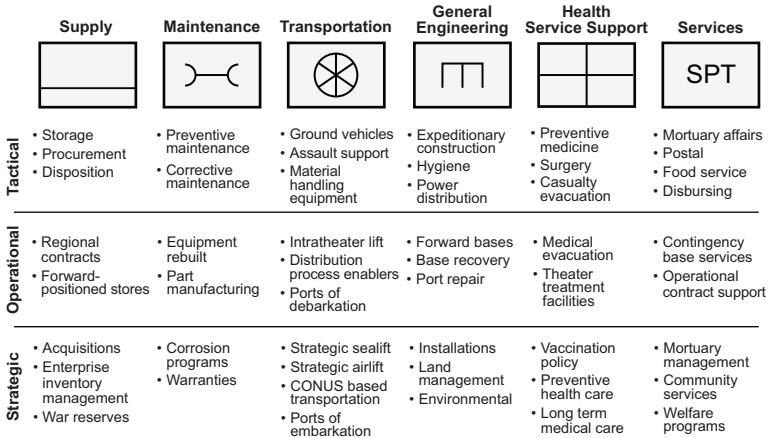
|  | Supply | Maintenance | Transportation | General Engineering | Health Service Support | Services |
|---|---|---|---|---|---|---|
|  |  |  |  |  |  | SPT |
| Tactical | • Storage<br>• Procurement<br>• Disposition | • Preventive maintenance<br>• Corrective maintenance | • Ground vehicles<br>• Assault support<br>• Material handling equipment | • Expeditionary construction<br>• Hygiene<br>• Power distribution | • Preventive medicine<br>• Surgery<br>• Casualty evacuation | • Mortuary affairs<br>• Postal<br>• Food service<br>• Disbursing |
| Operational | • Regional contracts<br>• Forward-positioned stores | • Equipment rebuilt<br>• Part manufacturing | • Intratheater lift<br>• Distribution process enablers<br>• Ports of debarkation | • Forward bases<br>• Base recovery<br>• Port repair | • Medical evacuation<br>• Theater treatment facilities | • Contingency base services<br>• Operational contract support |
| Strategic | • Acquisitions<br>• Enterprise inventory management<br>• War reserves | • Corrosion programs<br>• Warranties | • Strategic sealift<br>• Strategic airlift<br>• CONUS based transportation<br>• Ports of embarkation | • Installations<br>• Land management<br>• Environmental | • Vaccination policy<br>• Preventive health care<br>• Long term medical care | • Mortuary management<br>• Community services<br>• Welfare programs |